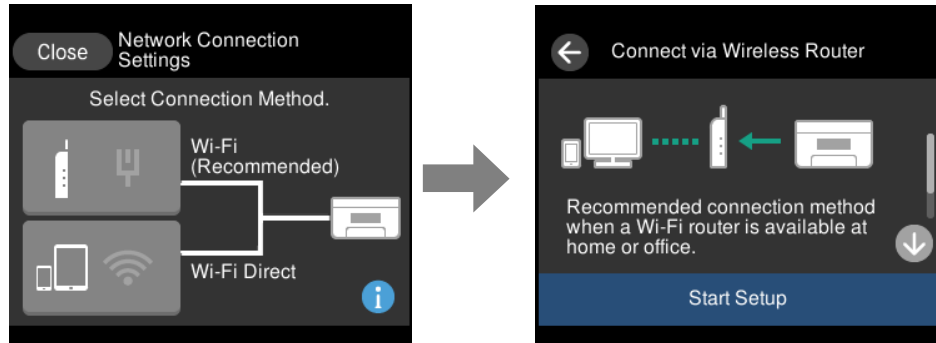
Close

Network Connection Settings

Select Connection Method.

Wi-Fi (Recommended)

Wi-Fi Direct

Connect via Wireless Router

Recommended connection method when a Wi-Fi router is available at home or office.

Start Setup